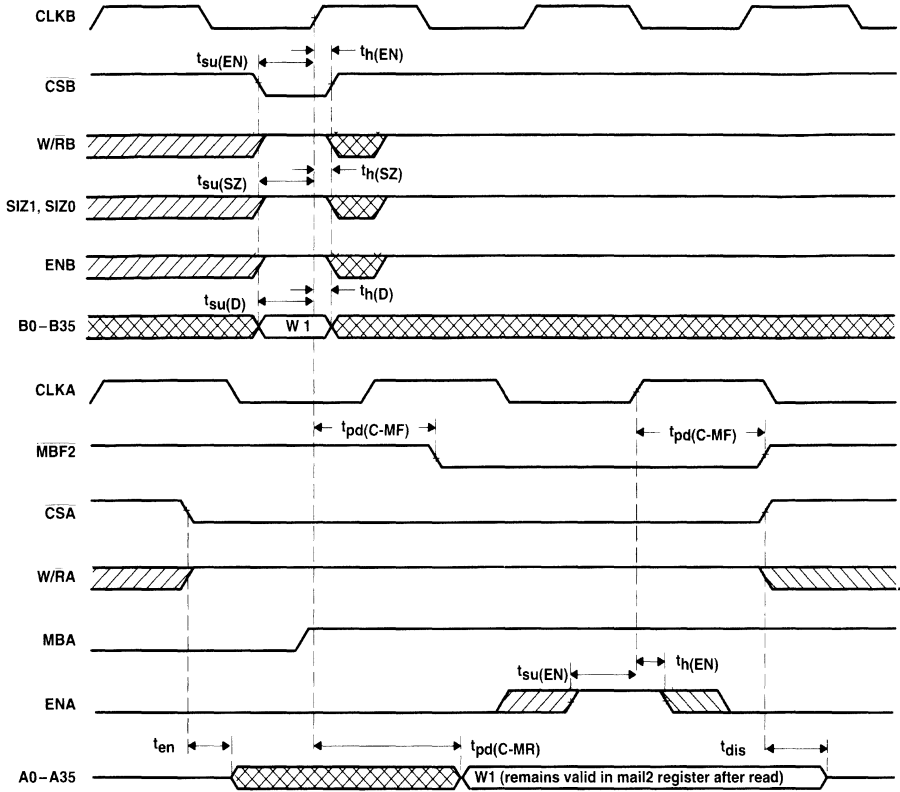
CLKB

$t_{su(EN)}$ $t_{h(EN)}$

$\overline{CSB}$

W/$\overline{RB}$

$t_{su(SZ)}$ $t_{h(SZ)}$

SIZ1, SIZ0

ENB

$t_{su(D)}$ $t_{h(D)}$

B0 – B35

W 1

CLKA

$t_{pd(C-MF)}$

$t_{pd(C-MF)}$

$\overline{MBF2}$

$\overline{CSA}$

W/$\overline{RA}$

MBA

$t_{su(EN)}$ $t_{h(EN)}$

ENA

$t_{en}$

$t_{pd(C-MR)}$

$t_{dis}$

A0 – A35

W1 (remains valid in mail2 register after read)